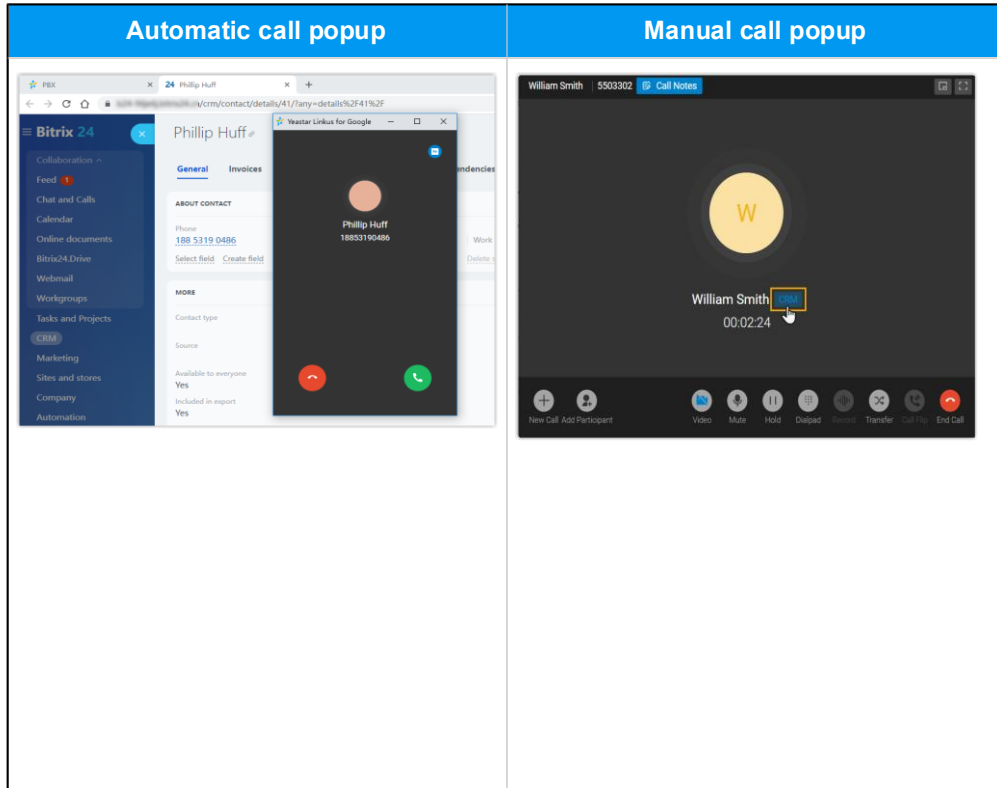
| Automatic call popup | Manual call popup |
|---|---|
| PBX × 24 Phillip Huff × + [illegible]/crm/contact/details/41/?any=details%2F41%2F Bitrix 24 Collaboration Feed 1 Chat and Calls Calendar Online documents Bitrix24.Drive Webmail Workgroups Tasks and Projects CRM Marketing Sites and stores Company Automation Phillip Huff General Invoices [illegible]endencies ABOUT CONTACT Phone 188 5319 0486 Select field Create field Work Delete MORE Contact type Source Available to everyone Yes Included in export Yes Yeastar Linkus for Google Phillip Huff 18853190486 | William Smith 5503302 Call Notes W William Smith CRM 00:02:24 New Call Add Participant Video Mute Hold Dialpad Record Transfer Call Flip End Call |